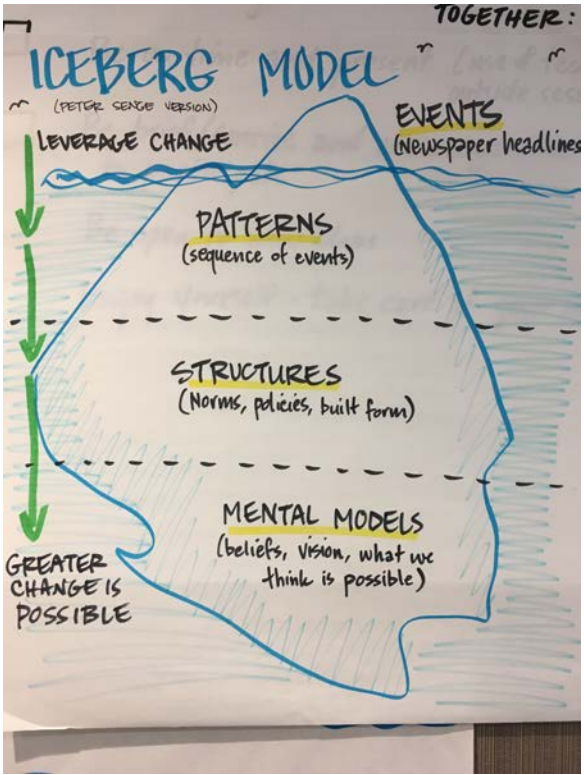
TOGETHER:

ICEBERG MODEL
(PETER SENGE VERSION)

LEVERAGE CHANGE

EVENTS
(Newspaper headlines

PATTERNS
(sequence of events)

STRUCTURES
(Norms, policies, built form)

MENTAL MODELS
(beliefs, vision, what we think is possible)

GREATER CHANGE IS POSSIBLE